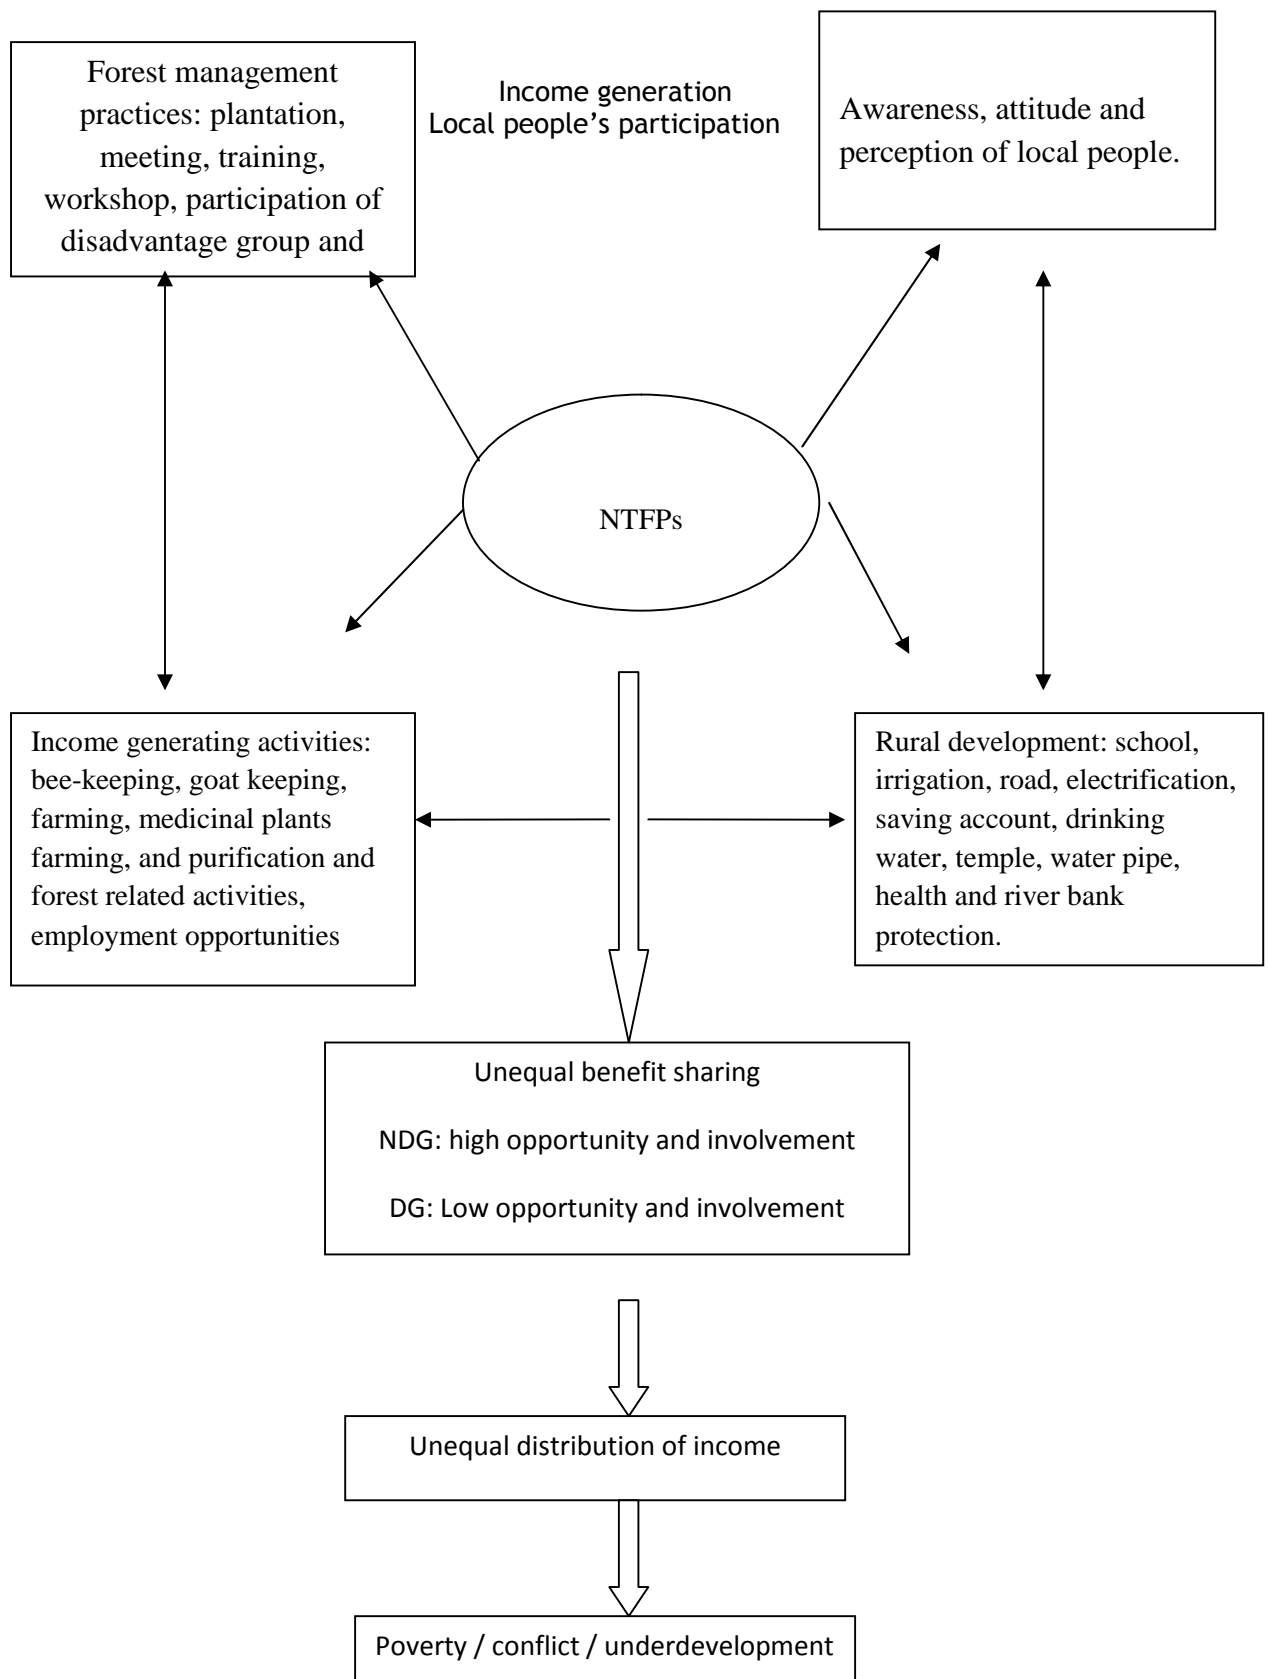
Forest management practices: plantation, meeting, training, workshop, participation of disadvantage group and

Income generation
Local people's participation

Awareness, attitude and perception of local people.

NTFPs

Income generating activities: bee-keeping, goat keeping, farming, medicinal plants farming, and purification and forest related activities, employment opportunities

Rural development: school, irrigation, road, electrification, saving account, drinking water, temple, water pipe, health and river bank protection.

Unequal benefit sharing

NDG: high opportunity and involvement

DG: Low opportunity and involvement

Unequal distribution of income

Poverty / conflict / underdevelopment